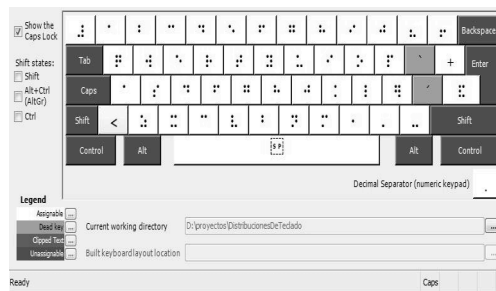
Show the Caps Lock

Shift states:
Shift
Alt+Ctrl (AltGr)
Ctrl

Backspace
Tab
+
Enter
Caps
Shift
<
Shift
Control
Alt
SP
Alt
Control

Decimal Separator (numeric keypad)

Legend
Assignable
Dead key
Clipped Text
Unassignable

Current working directory
D:\proyectos\DistribucionesDeTeclado
Built keyboard layout location

Ready
Caps